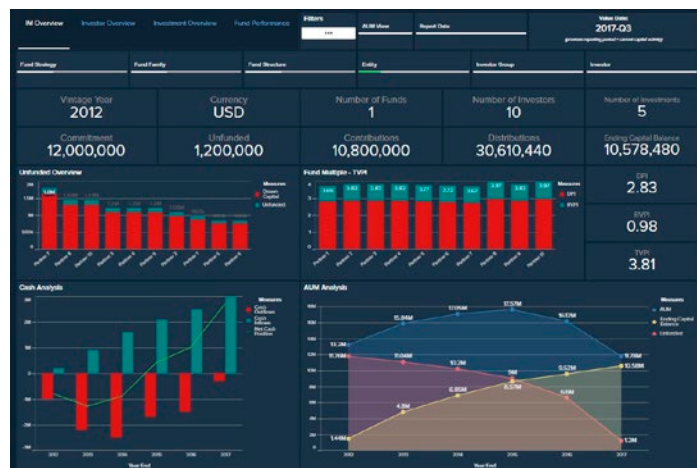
IM Overview Investor Overview Investment Overview Fund Performance

Filters

AUM View

Report Date

Value Date:
2017-Q3

Fund Strategy

Fund Family

Fund Structure

Entity

Investor Group

Investor

Vintage Year
2012

Currency
USD

Number of Funds
1

Number of Investors
10

Number of Investments
5

Commitment
12,000,000

Unfunded
1,200,000

Contributions
10,800,000

Distributions
30,610,440

Ending Capital Balance
10,578,480

Unfunded Overview

Measures
Drawn Capital
Unfunded

Fund Multiple - TVPI

Measures
DPI
RVPI

DPI
2.83

RVPI
0.98

TVPI
3.81

Cash Analysis

Measures
Cash Outflows
Cash Inflows
Net Cash Position

Year End

AUM Analysis

Measures
AUM
Ending Capital Balance
Unfunded

15.84M
17.01M
17.57M
16.13M
11.78M
10.58M
9.04M
10.2M
9M
9.52M
6.65M
6.57M
6.6M
4.9M
1.44M
1.2M

Year End